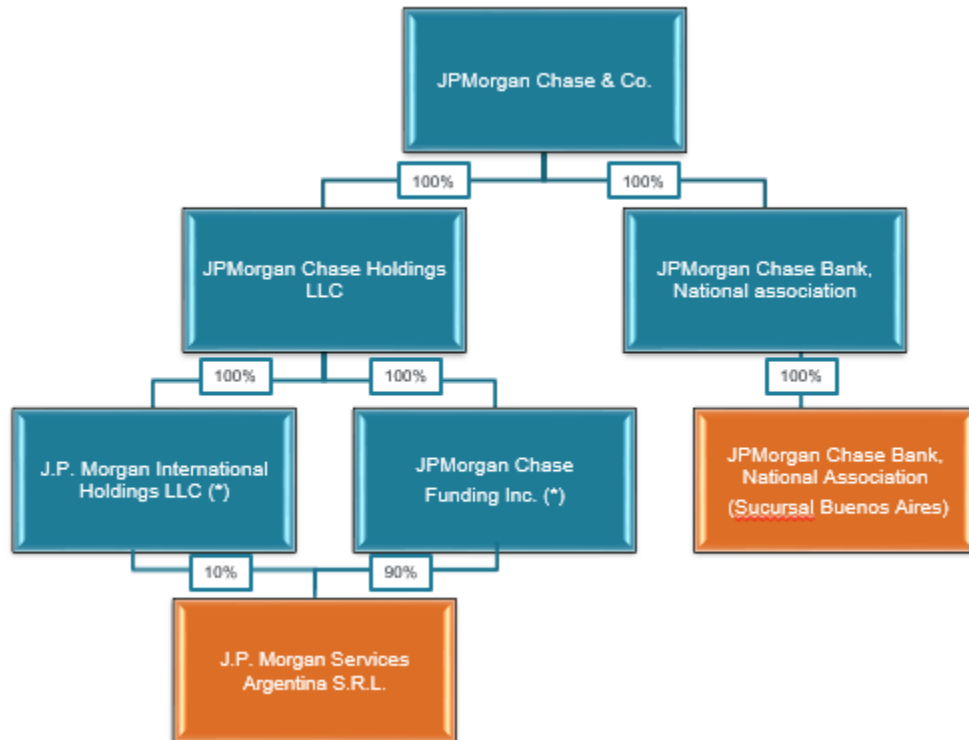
JPMorgan Chase & Co.

100%

100%

JPMorgan Chase Holdings LLC

JPMorgan Chase Bank, National association

100%

100%

100%

J.P. Morgan International Holdings LLC (*)

JPMorgan Chase Funding Inc. (*)

JPMorgan Chase Bank, National Association (Sucursal Buenos Aires)

10%

90%

J.P. Morgan Services Argentina S.R.L.